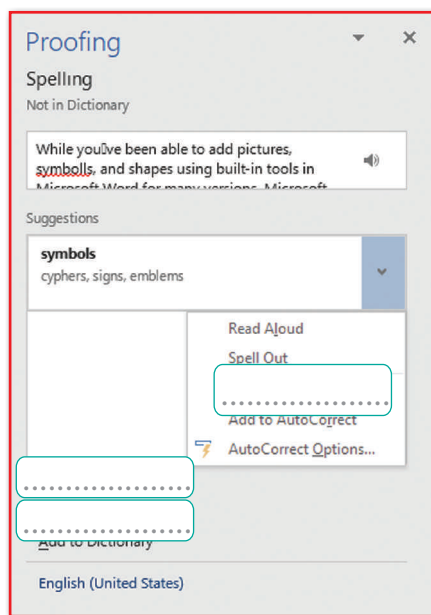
Proofing

Spelling

Not in Dictionary

While you've been able to add pictures, symbolls, and shapes using built-in tools in Microsoft Word for many versions, Microsoft

Suggestions

symbols
cyphers, signs, emblems

Read Aloud
Spell Out
....................
Add to AutoCorrect
AutoCorrect Options...

....................
....................
Add to Dictionary

English (United States)